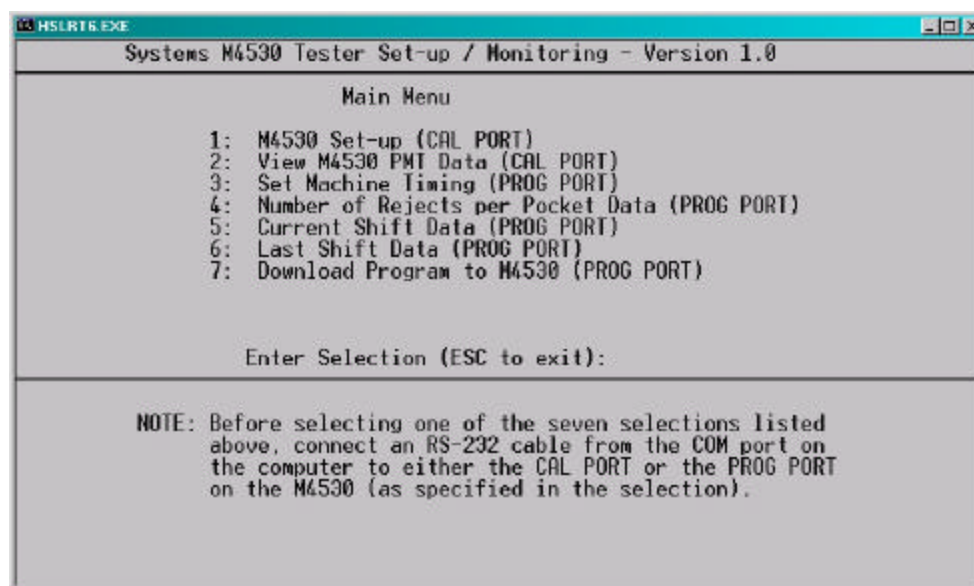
HSLRT6.EXE

Systems M4530 Tester Set-up / Monitoring - Version 1.0

Main Menu

1: M4530 Set-up (CAL PORT)
2: View M4530 PMT Data (CAL PORT)
3: Set Machine Timing (PROG PORT)
4: Number of Rejects per Pocket Data (PROG PORT)
5: Current Shift Data (PROG PORT)
6: Last Shift Data (PROG PORT)
7: Download Program to M4530 (PROG PORT)

Enter Selection (ESC to exit):

NOTE: Before selecting one of the seven selections listed above, connect an RS-232 cable from the COM port on the computer to either the CAL PORT or the PROG PORT on the M4530 (as specified in the selection).